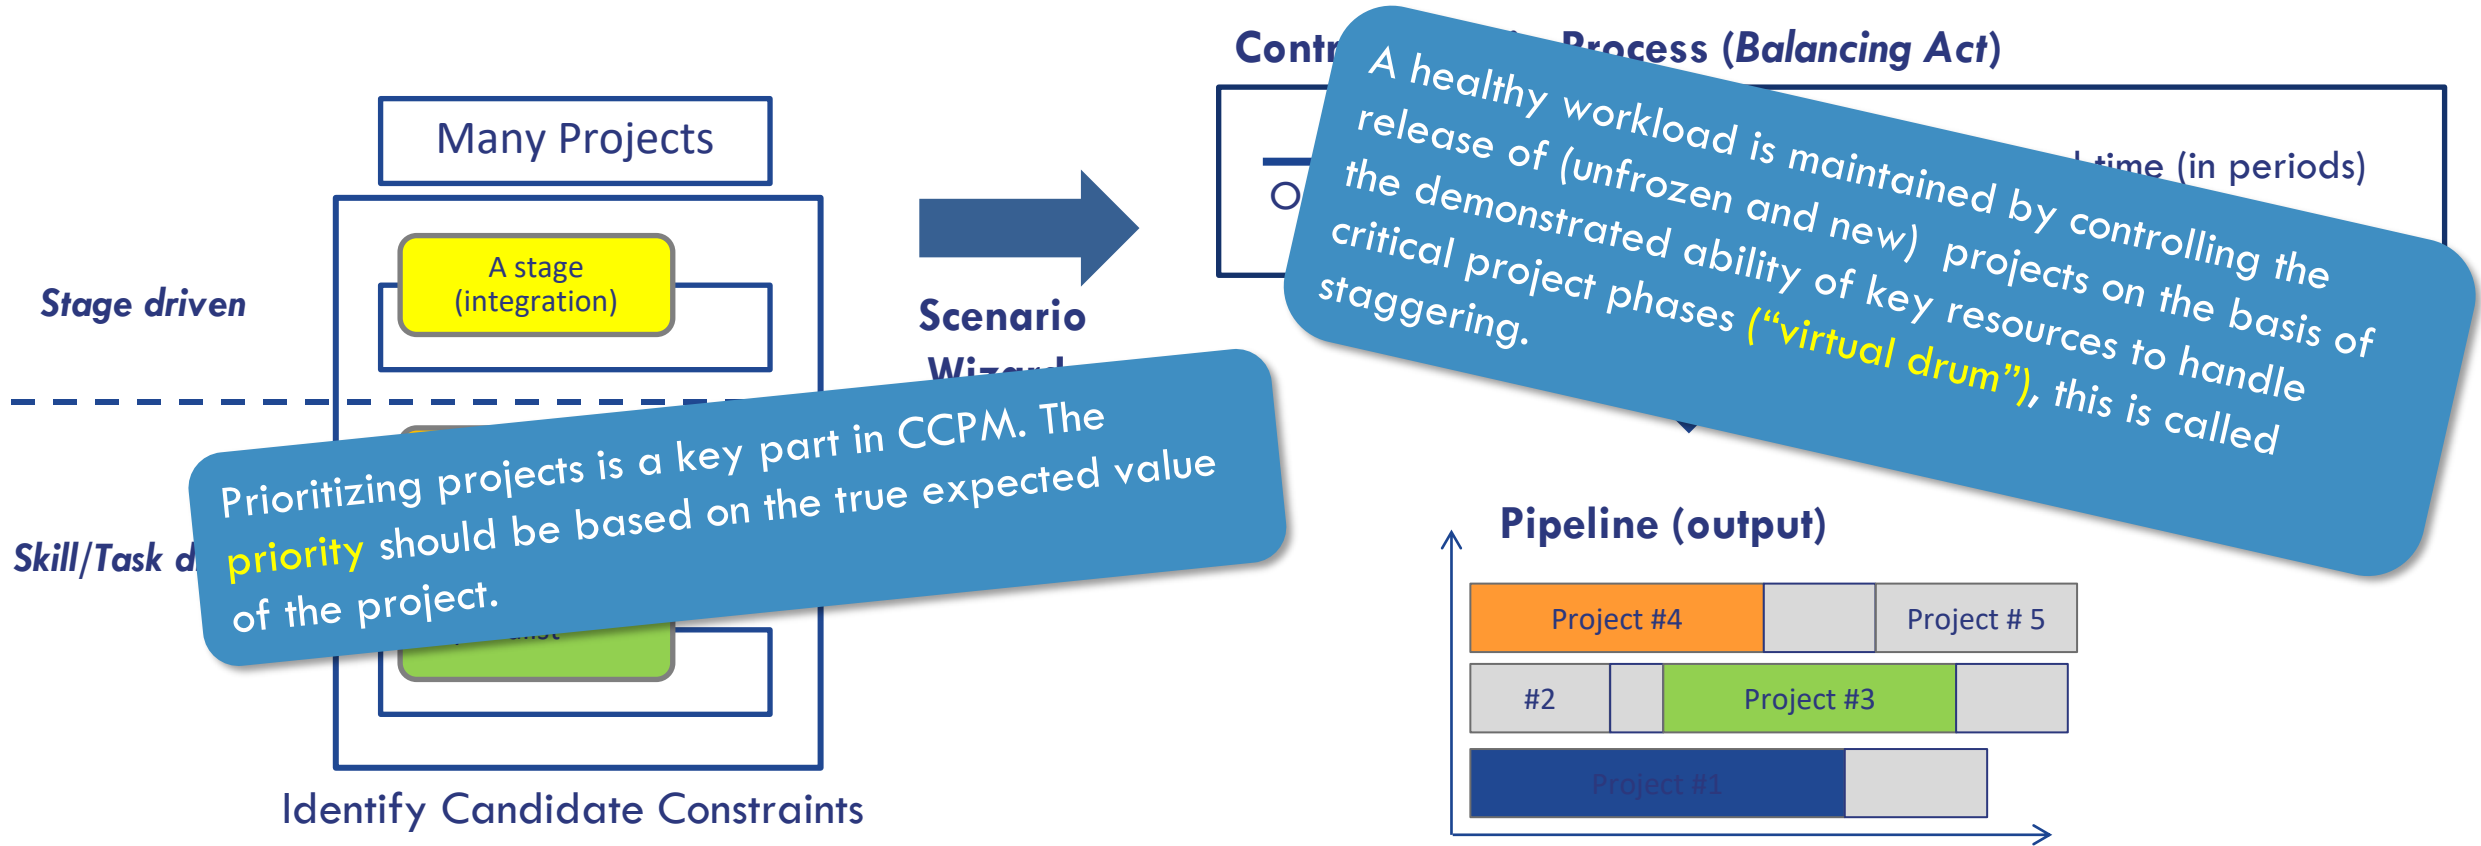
Many Projects

Stage driven

A stage (integration)

Skill/Task d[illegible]

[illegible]alist

Identify Candidate Constraints

Scenario Wiz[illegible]

Contr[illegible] Process (Balancing Act)

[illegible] time (in periods)

O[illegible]

A healthy workload is maintained by controlling the release of (unfrozen and new) projects on the basis of the demonstrated ability of key resources to handle critical project phases ("virtual drum"), this is called staggering.

Prioritizing projects is a key part in CCPM. The priority should be based on the true expected value of the project.

Pipeline (output)

| Project #4 | | Project # 5 |
|---|---|---|

| #2 | | Project #3 | |
|---|---|---|---|

| Project #1 | |
|---|---|